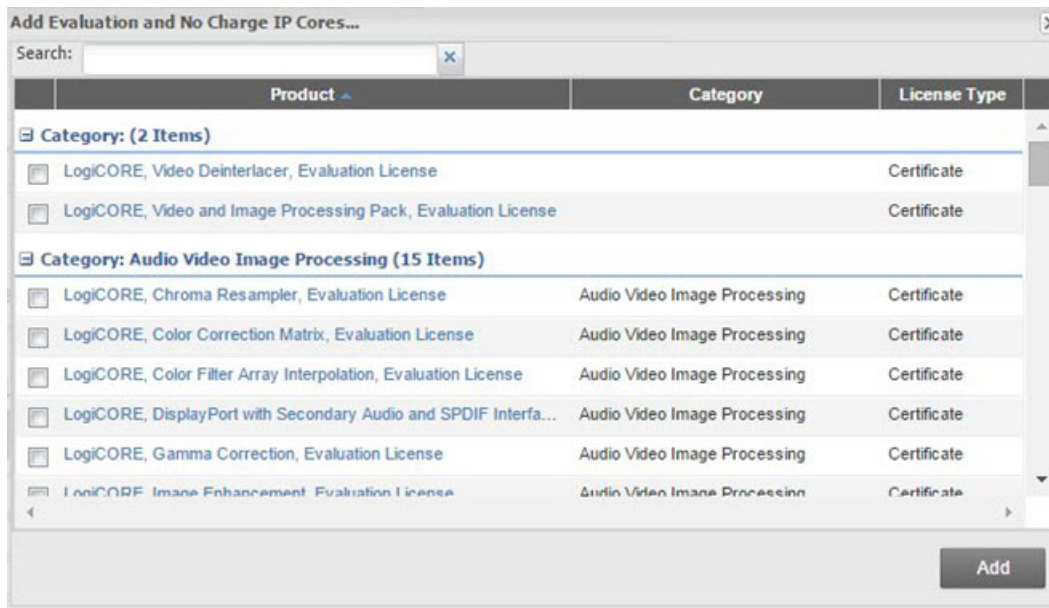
Add Evaluation and No Charge IP Cores...

Search:

| | Product | Category | License Type |
|---|---|---|---|
| ⊟ Category: (2 Items) | | | |
| | LogiCORE, Video Deinterlacer, Evaluation License | | Certificate |
| | LogiCORE, Video and Image Processing Pack, Evaluation License | | Certificate |
| ⊟ Category: Audio Video Image Processing (15 Items) | | | |
| | LogiCORE, Chroma Resampler, Evaluation License | Audio Video Image Processing | Certificate |
| | LogiCORE, Color Correction Matrix, Evaluation License | Audio Video Image Processing | Certificate |
| | LogiCORE, Color Filter Array Interpolation, Evaluation License | Audio Video Image Processing | Certificate |
| | LogiCORE, DisplayPort with Secondary Audio and SPDIF Interfa... | Audio Video Image Processing | Certificate |
| | LogiCORE, Gamma Correction, Evaluation License | Audio Video Image Processing | Certificate |
| | LogiCORE, Image Enhancement, Evaluation License | Audio Video Image Processing | Certificate |

Add